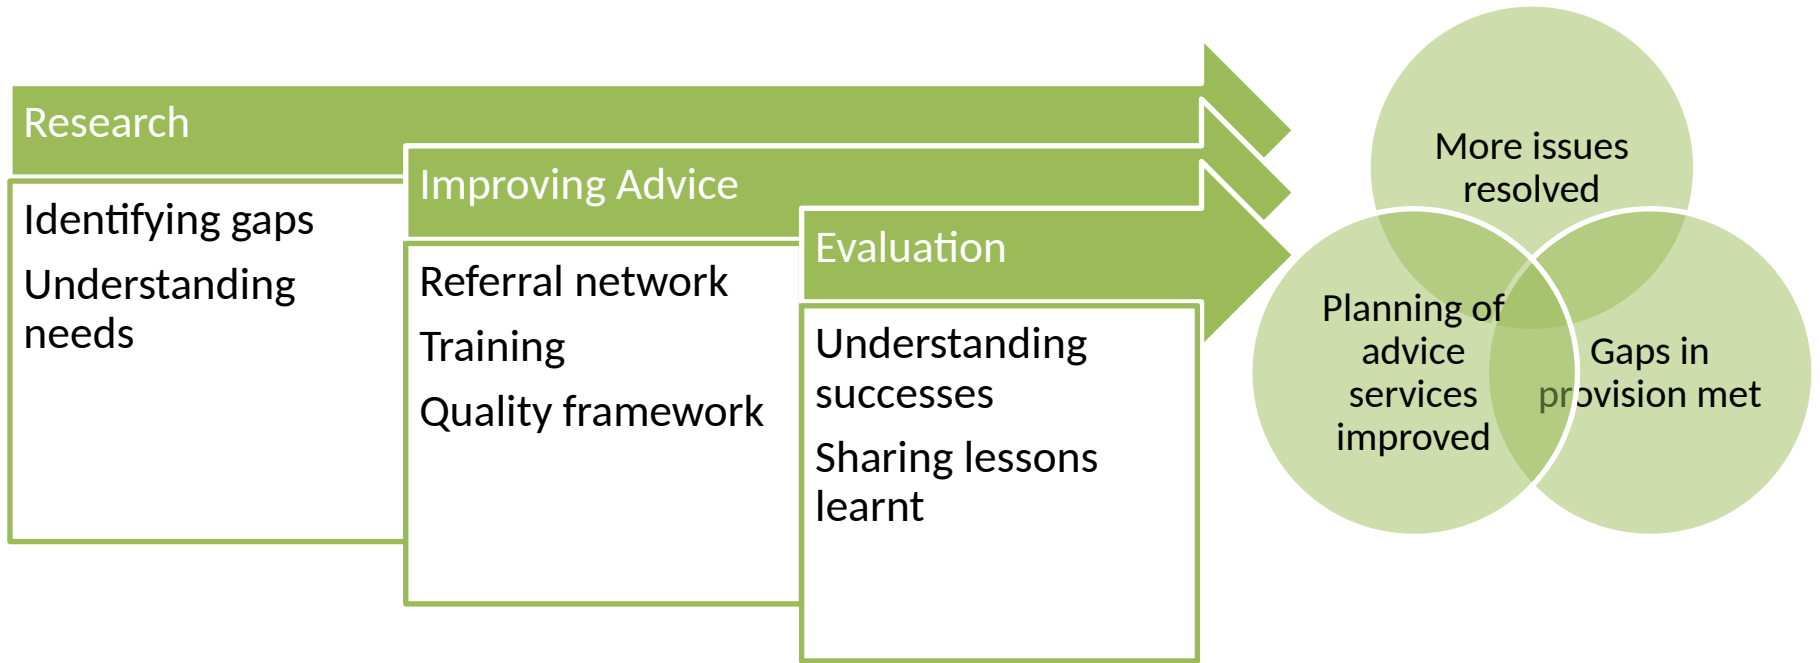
Research

Identifying gaps

Understanding needs

Improving Advice

Referral network

Training

Quality framework

Evaluation

Understanding successes

Sharing lessons learnt

More issues resolved

Planning of advice services improved

Gaps in provision met